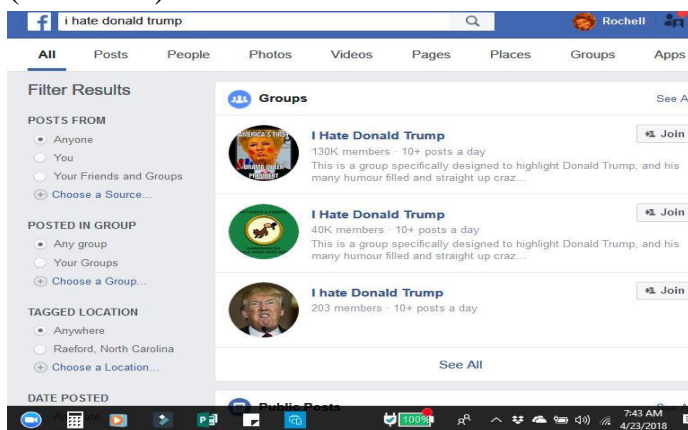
i hate donald trump

Rochell

All Posts People Photos Videos Pages Places Groups Apps

Filter Results

POSTS FROM
Anyone
You
Your Friends and Groups
Choose a Source...

POSTED IN GROUP
Any group
Your Groups
Choose a Group...

TAGGED LOCATION
Anywhere
Raeford, North Carolina
Choose a Location...

DATE POSTED

Groups

See A

AMERICA'S FIRST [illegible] PRESIDENT

I Hate Donald Trump
130K members · 10+ posts a day
This is a group specifically designed to highlight Donald Trump, and his many humour filled and straight up craz...

Join

I Hate Donald Trump
40K members · 10+ posts a day
This is a group specifically designed to highlight Donald Trump, and his many humour filled and straight up craz...

Join

I hate Donald Trump
203 members · 10+ posts a day

Join

See All

Public Posts

100%

7:43 AM
4/23/2018